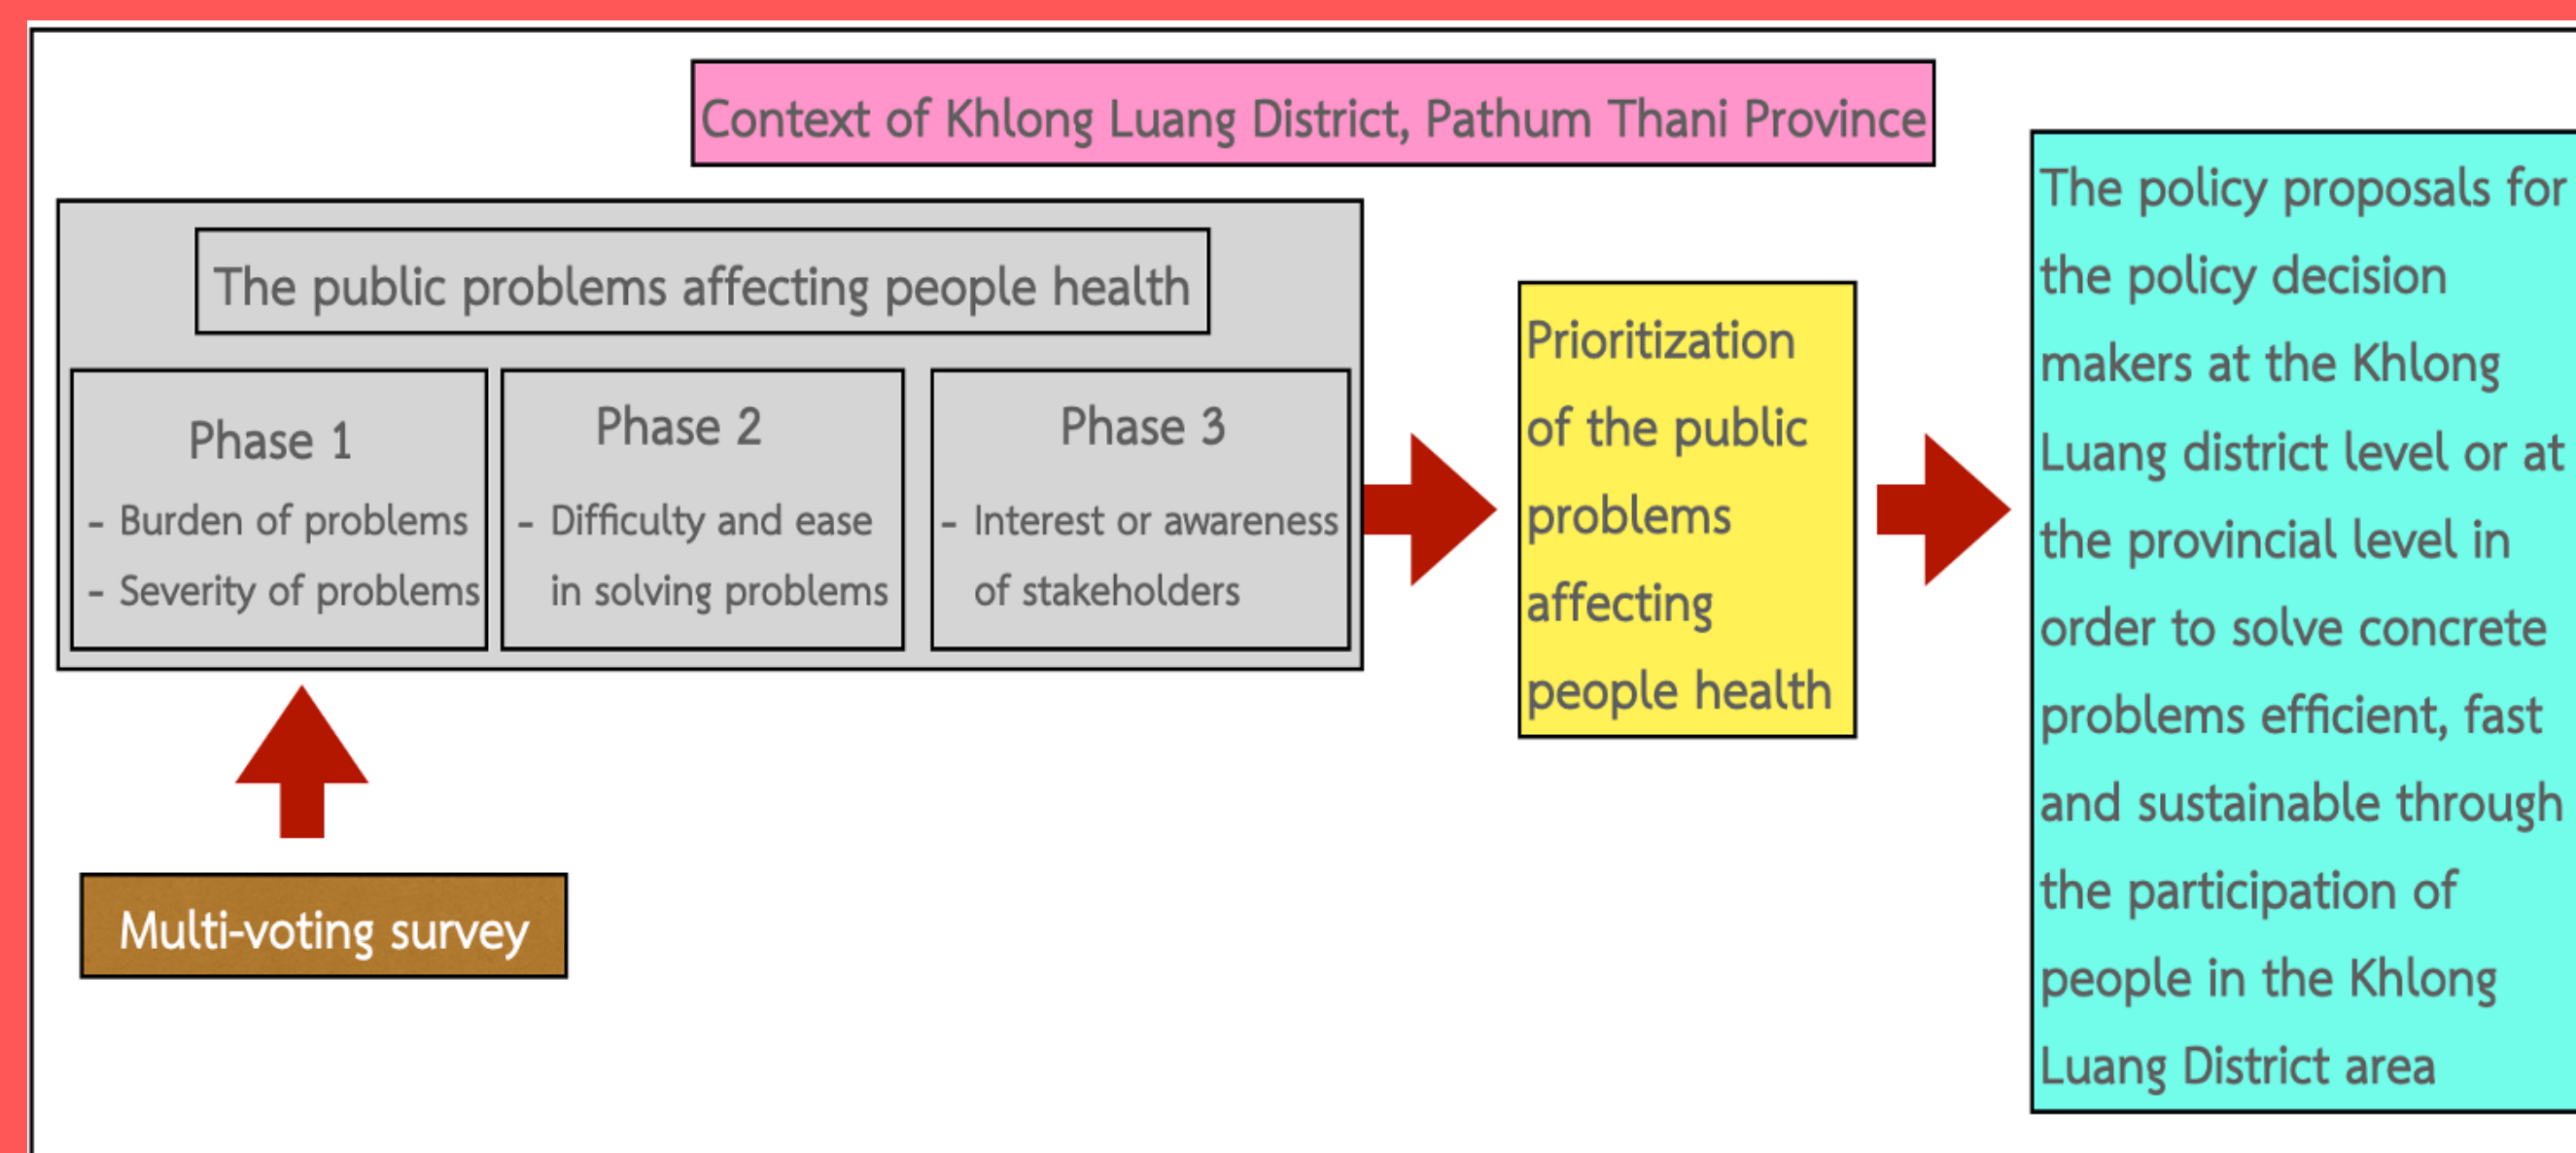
Context of Khlong Luang District, Pathum Thani Province

The public problems affecting people health

Phase 1
- Burden of problems
- Severity of problems

Phase 2
- Difficulty and ease in solving problems

Phase 3
- Interest or awareness of stakeholders

Multi-voting survey

Prioritization of the public problems affecting people health

The policy proposals for the policy decision makers at the Khlong Luang district level or at the provincial level in order to solve concrete problems efficient, fast and sustainable through the participation of people in the Khlong Luang District area